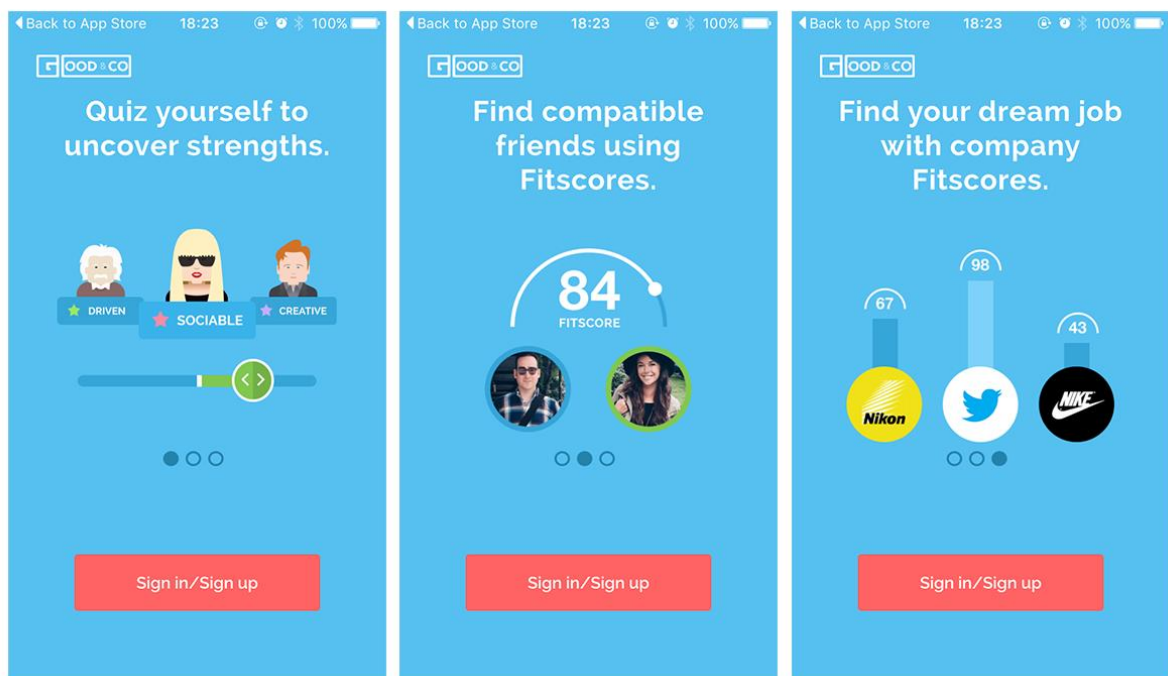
Back to App Store 18:23 100%

GOOD&CO

Quiz yourself to uncover strengths.

DRIVEN SOCIABLE CREATIVE

Sign in/Sign up

Back to App Store 18:23 100%

GOOD&CO

Find compatible friends using Fitscores.

84
FITSCORE

Sign in/Sign up

Back to App Store 18:23 100%

GOOD&CO

Find your dream job with company Fitscores.

67 98 43

Nikon NIKE

Sign in/Sign up